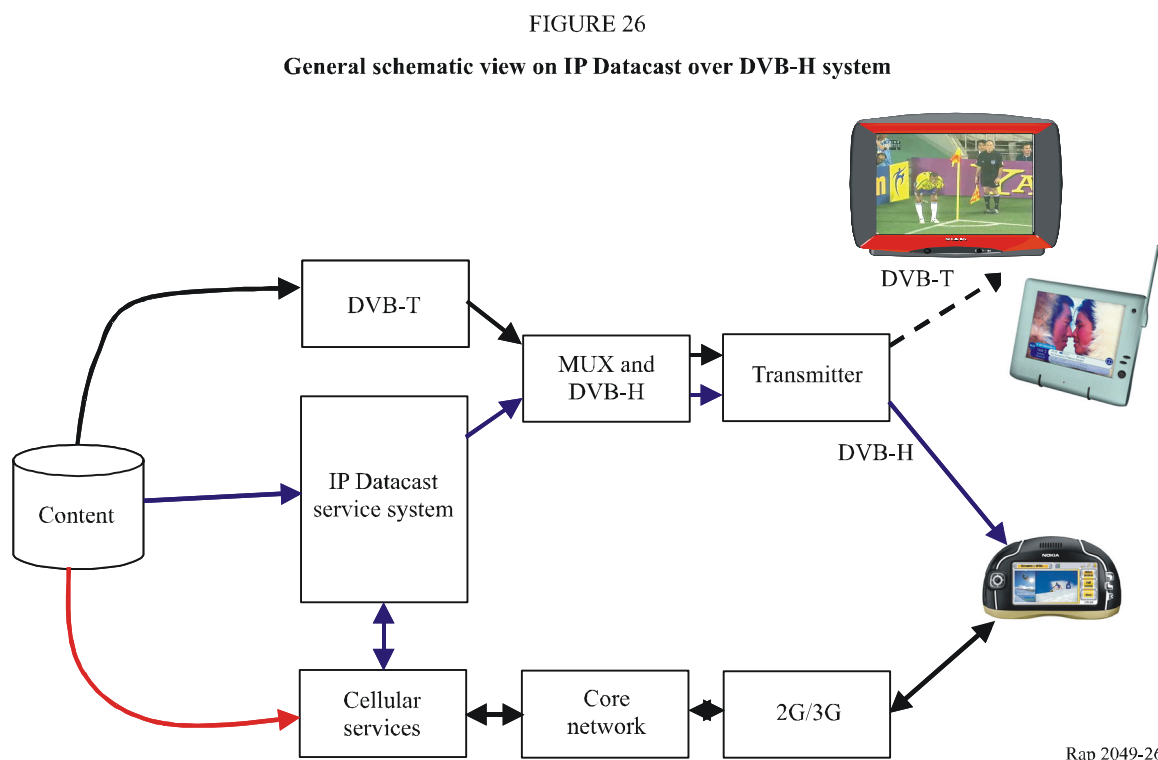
FIGURE 26

General schematic view on IP Datacast over DVB-H system

DVB-T

DVB-T

MUX and DVB-H

Transmitter

IP Datacast service system

DVB-H

Content

Cellular services

Core network

2G/3G

Rap 2049-26